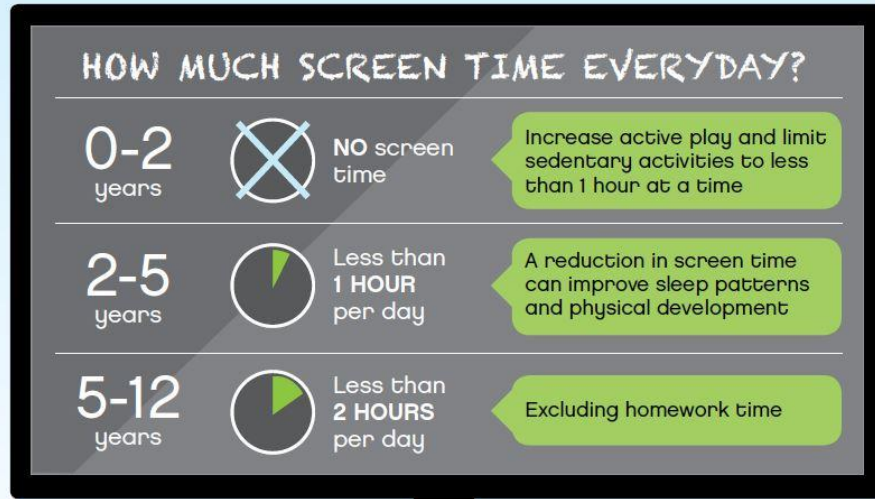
HOW MUCH SCREEN TIME EVERYDAY?

0-2 years

NO screen time

Increase active play and limit sedentary activities to less than 1 hour at a time

2-5 years

Less than 1 HOUR per day

A reduction in screen time can improve sleep patterns and physical development

5-12 years

Less than 2 HOURS per day

Excluding homework time